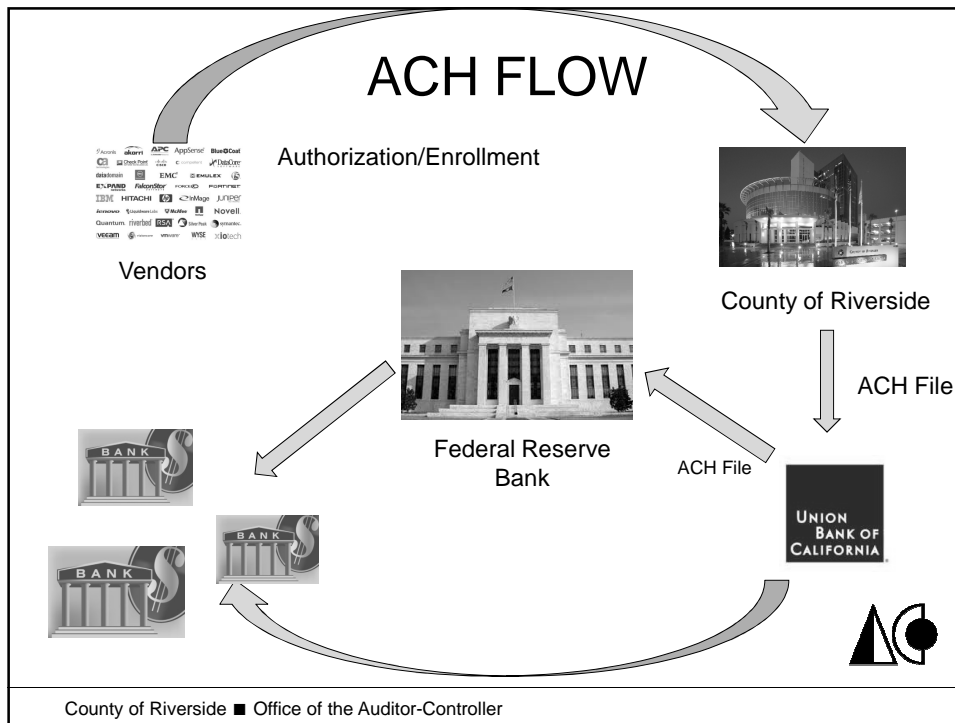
ACH FLOW

Authorization/Enrollment

Acronis akamai APC AppSense Blue Coat
CA Check Point cisco CITRIX DataCore
datadomain EMC EMULEX
EXPAND FalconStor FORCE10 FORTINET
IBM HITACHI hp inMage JUNIPER
lenovo Mcafee Novell
Quantum riverbed RSA Silver Peak symantec
veeam vmware WYSE xiotech

Vendors

County of Riverside

ACH File

BANK

Federal Reserve Bank

ACH File

BANK

BANK

UNION BANK OF CALIFORNIA

County of Riverside ■ Office of the Auditor-Controller